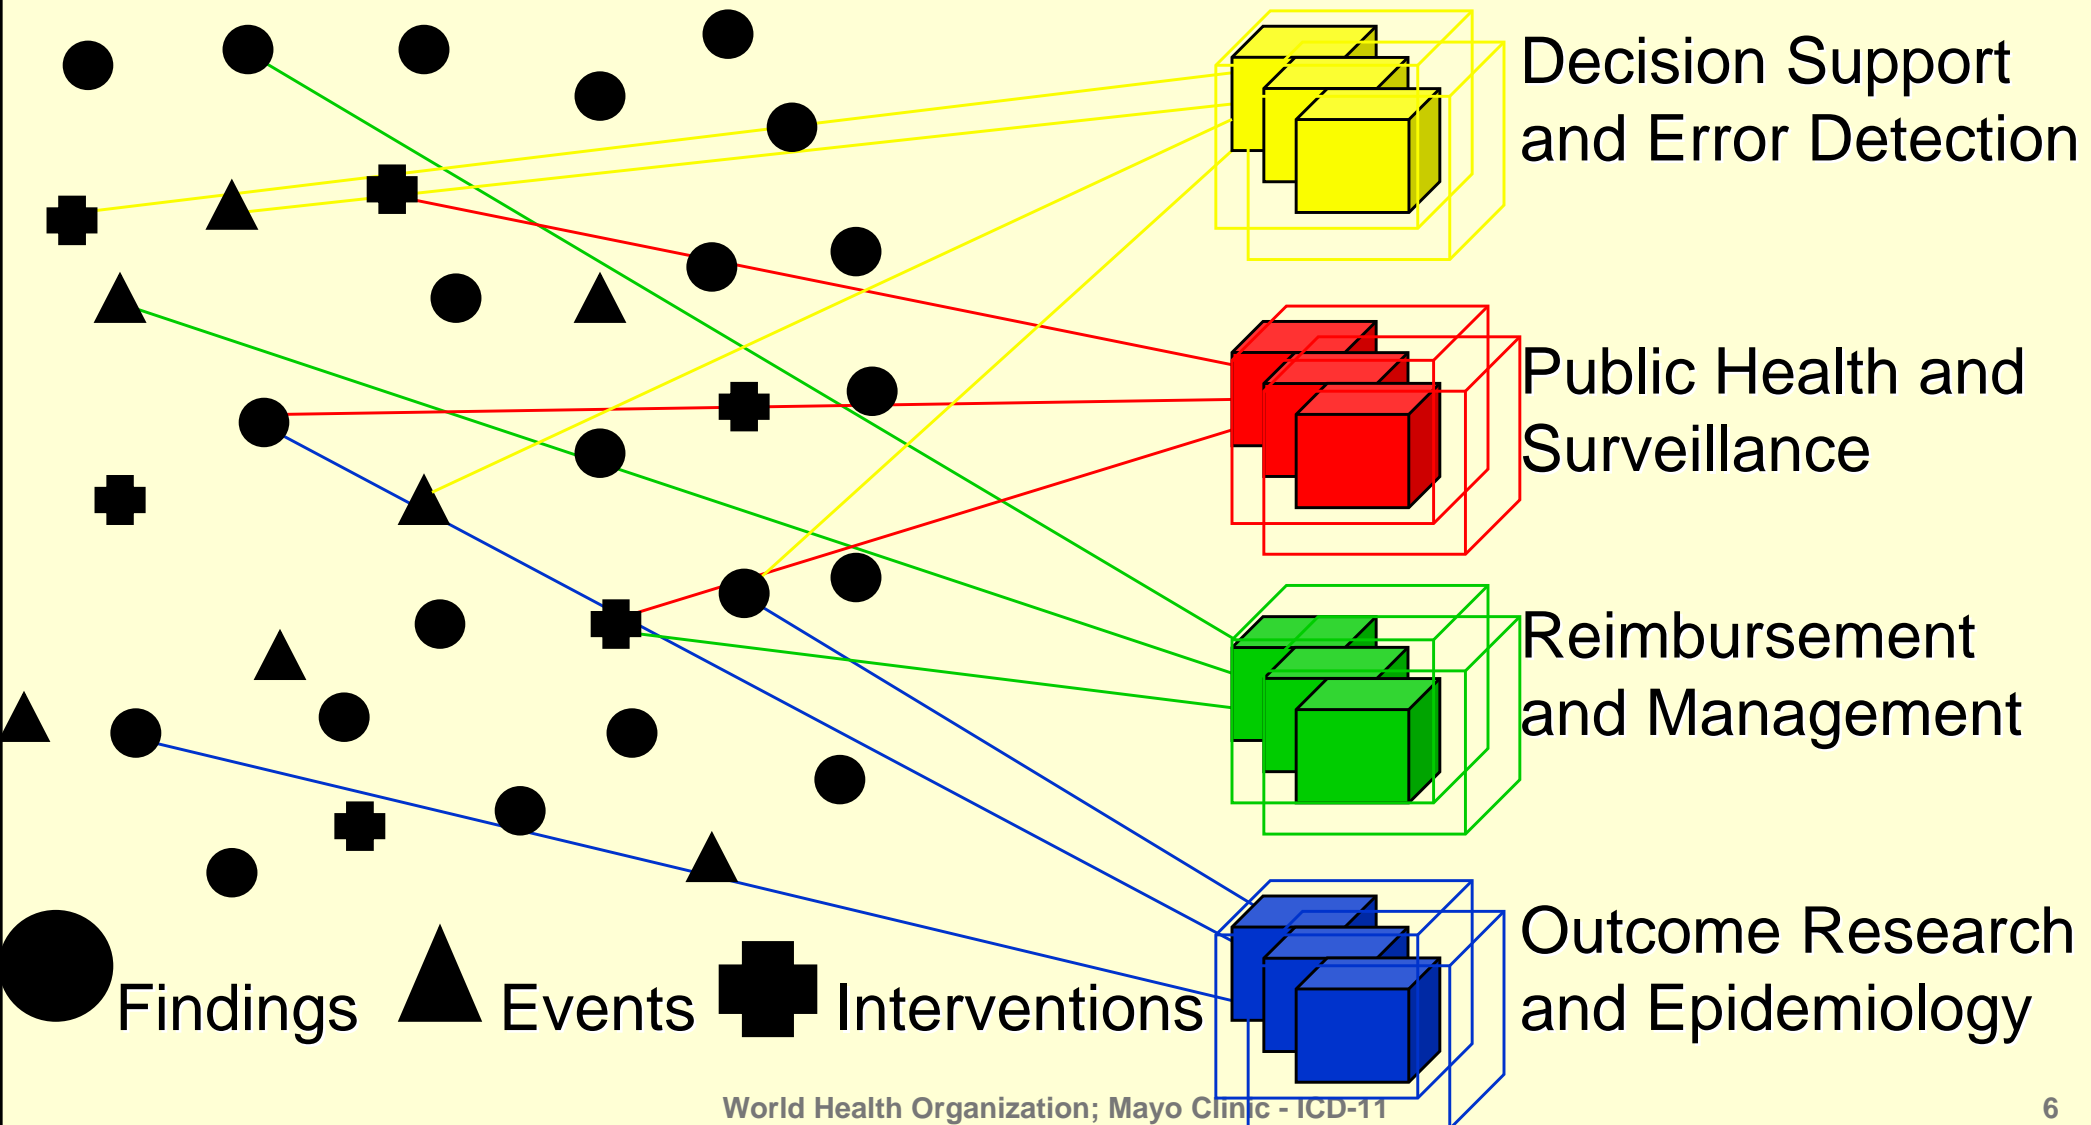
Decision Support and Error Detection

Public Health and Surveillance

Reimbursement and Management

Outcome Research and Epidemiology

Findings Events Interventions

World Health Organization; Mayo Clinic - ICD-11

6